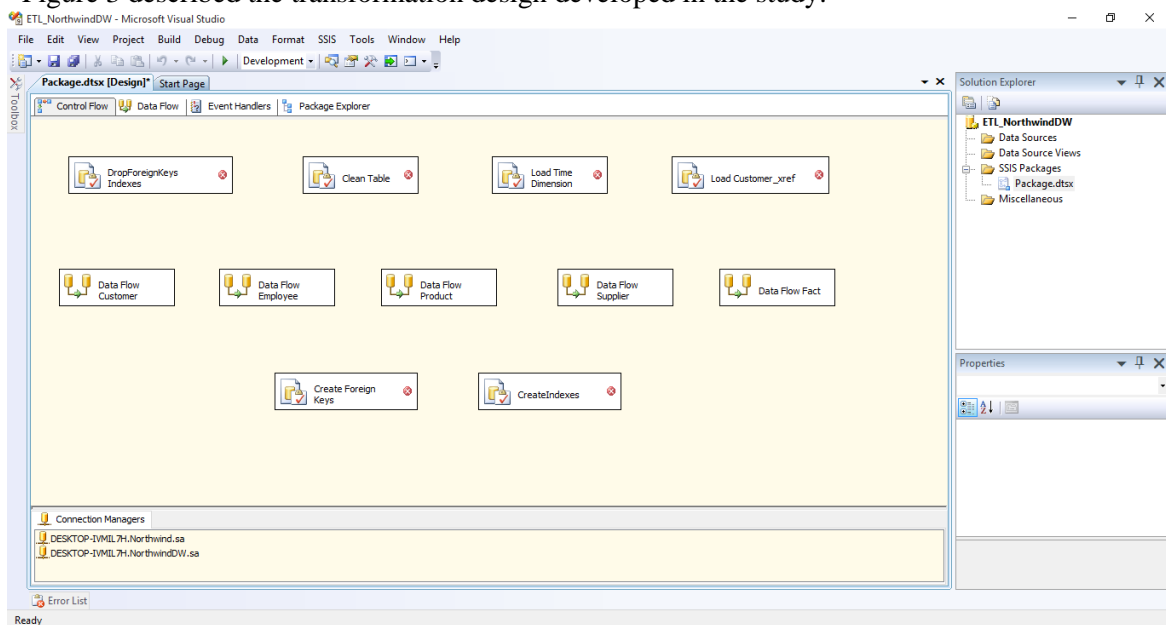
Figure 5 described the transformation design developed in the study.

ETL_NorthwindDW - Microsoft Visual Studio

File Edit View Project Build Debug Data Format SSIS Tools Window Help

Development

Toolbox

Package.dtsx [Design]* Start Page

Control Flow Data Flow Event Handlers Package Explorer

DropForeignKeys Indexes

Clean Table

Load Time Dimension

Load Customer_xref

Data Flow Customer

Data Flow Employee

Data Flow Product

Data Flow Supplier

Data Flow Fact

Create Foreign Keys

CreateIndexes

Connection Managers

DESKTOP-IVMIL7H.Northwind.sa
DESKTOP-IVMIL7H.NorthwindDW.sa

Solution Explorer

ETL_NorthwindDW
Data Sources
Data Source Views
SSIS Packages
Package.dtsx
Miscellaneous

Properties

Error List

Ready